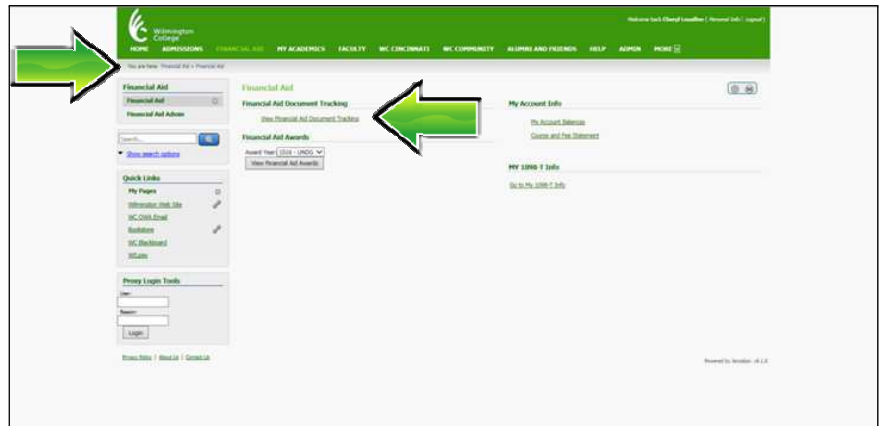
Wilmington College

Welcome back Cheryl Lozalino [ Personal Info | Logout ]

HOME ADMISSIONS FINANCIAL AID MY ACADEMICS FACULTY WC CINCINNATI WC COMMUNITY ALUMNI AND FRIENDS HELP ADMIN MORE

You are here: Financial Aid > Financial Aid

Financial Aid
Financial Aid
Financial Aid Admin

Search

Show search options

Quick Links
My Pages
Wilmington Web Site
WC OWA Email
Bookstore
WC Blackboard
WCjobs

Proxy Login Tools
User:
Reason:
Login

Financial Aid

Financial Aid Document Tracking
View Financial Aid Document Tracking

Financial Aid Awards
Award Year 1516 - UNDG
View Financial Aid Awards

My Account Info
My Account Balances
Course and Fee Statement

MY 1098-T Info
Go to My 1098-T Info

Privacy Policy | About Us | Contact Us

Powered by Jenzabar